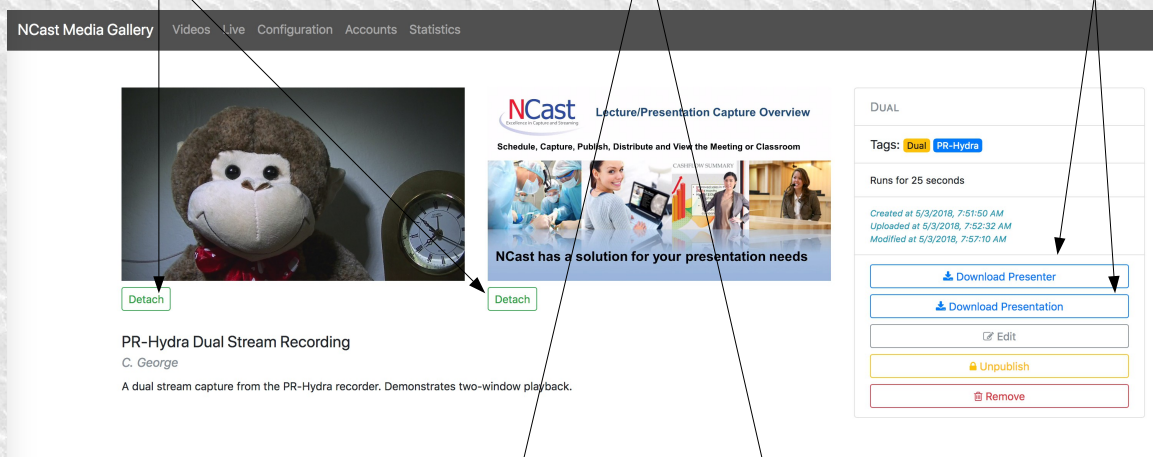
NCast Media Gallery Videos Live Configuration Accounts Statistics

NCast
Excellence in Capture and Streaming
Lecture/Presentation Capture Overview
Schedule, Capture, Publish, Distribute and View the Meeting or Classroom
CASHFLOW SUMMARY
NCast has a solution for your presentation needs

Detach
Detach

PR-Hydra Dual Stream Recording
C. George
A dual stream capture from the PR-Hydra recorder. Demonstrates two-window playback.

DUAL
Tags: Dual PR-Hydra
Runs for 25 seconds
Created at 5/3/2018, 7:51:50 AM
Uploaded at 5/3/2018, 7:52:32 AM
Modified at 5/3/2018, 7:57:10 AM
Download Presenter
Download Presentation
Edit
Unpublish
Remove